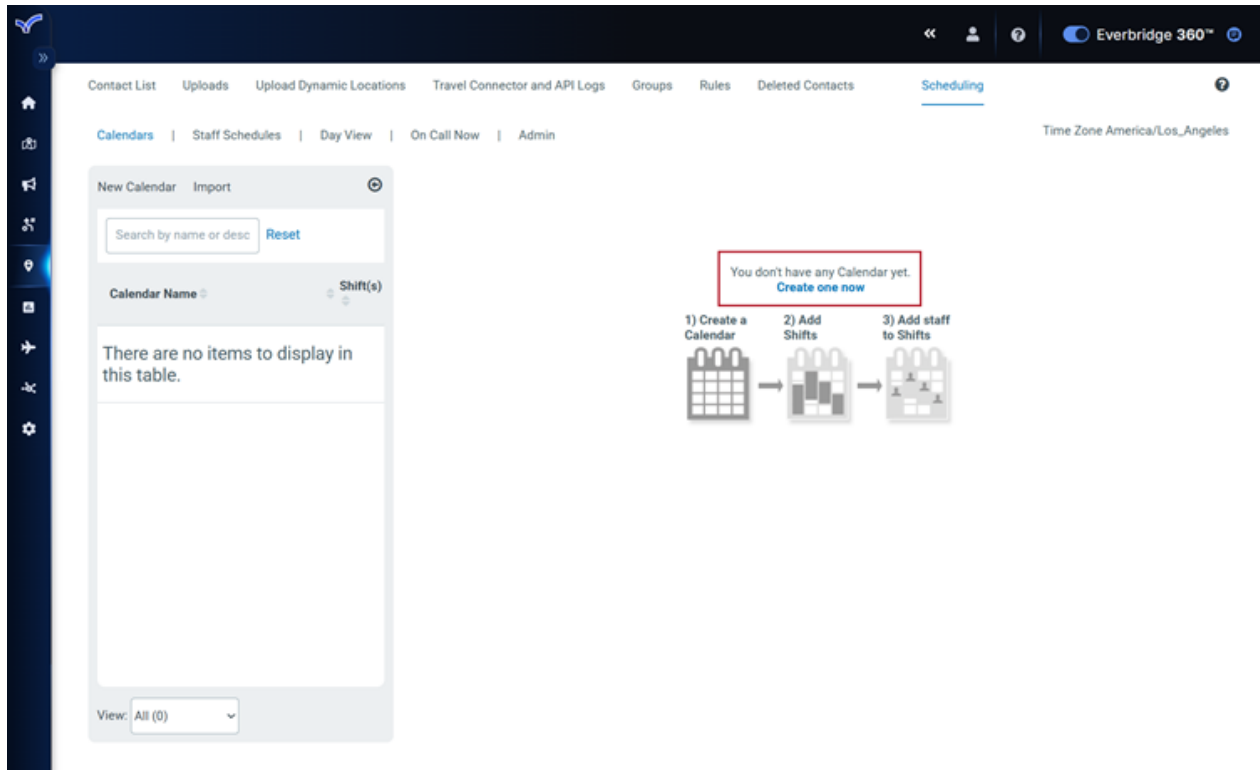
Everbridge 360™

Contact List Uploads Upload Dynamic Locations Travel Connector and API Logs Groups Rules Deleted Contacts Scheduling

Calendars | Staff Schedules | Day View | On Call Now | Admin

Time Zone America/Los_Angeles

New Calendar Import

Search by name or desc Reset

| Calendar Name | Shift(s) |
|---|---|
| There are no items to display in this table. | |

View: All (0)

You don't have any Calendar yet.
Create one now

1) Create a Calendar

2) Add Shifts

3) Add staff to Shifts